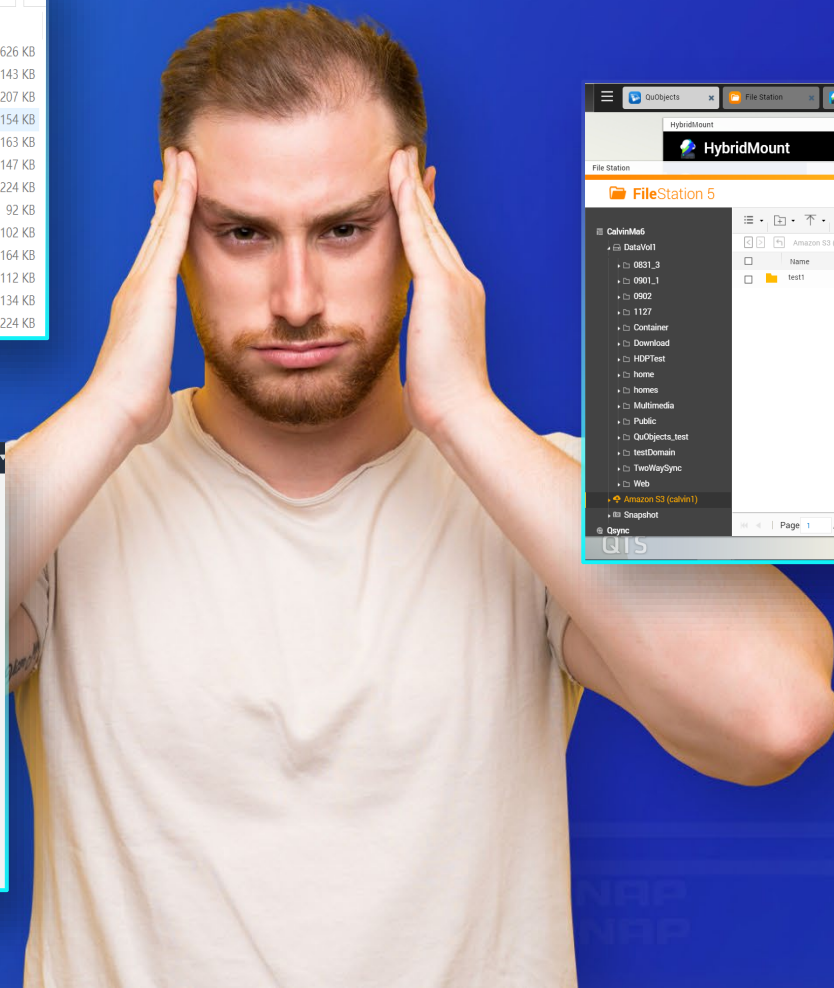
626 KB
143 KB
207 KB
154 KB
163 KB
147 KB
224 KB
92 KB
102 KB
164 KB
112 KB
134 KB
224 KB

QuObjects
File Station
HybridMount
HybridMount
File Station
FileStation 5
CalvinMa6
DataVol1
0831_3
0901_1
0902
1127
Container
Download
HDPTest
home
homes
Multimedia
Public
QuObjects_test
testDomain
TwoWaySync
Web
Amazon S3 (calvin1)
Snapshot
Qsync
Amazon S3 (
Name
test1
Page 1
QTS